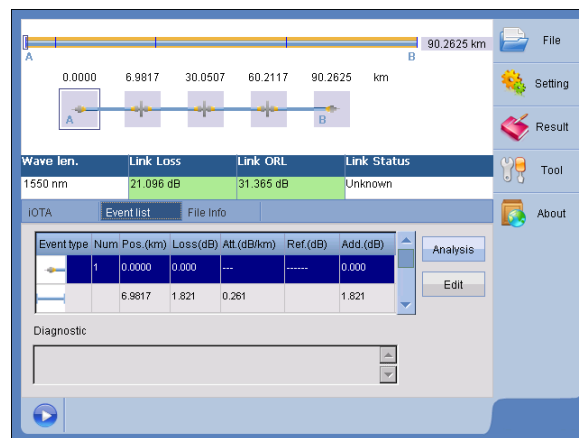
90.2625 km

A B

0.0000 6.9817 30.0507 60.2117 90.2625 km

A B

| Wave len. | Link Loss | Link ORL | Link Status |
|---|---|---|---|
| 1550 nm | 21.096 dB | 31.365 dB | Unknown |

iOTA Event list File Info

| Event type | Num | Pos.(km) | Loss(dB) | Att.(dB/km) | Ref.(dB) | Add.(dB) |
|---|---|---|---|---|---|---|
| | 1 | 0.0000 | 0.000 | --- | ------ | 0.000 |
| | | 6.9817 | 1.821 | 0.261 | | 1.821 |

Analysis

Edit

Diagnostic

File

Setting

Result

Tool

About